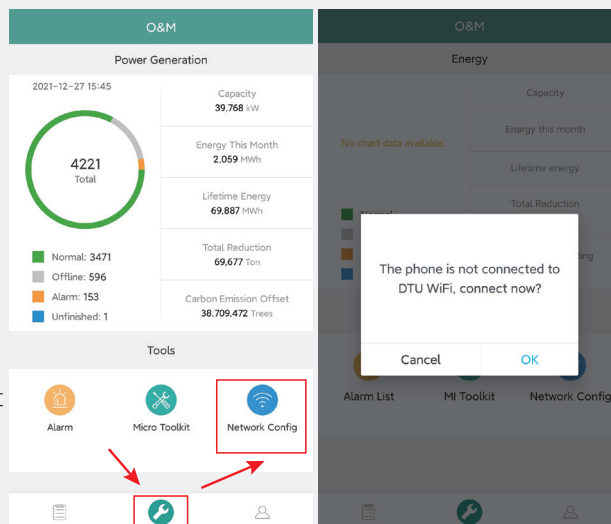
O&M

Power Generation

2021-12-27 15:45

4221
Total

Normal: 3471
Offline: 596
Alarm: 153
Unfinished: 1

| Capacity 39,768 kW |
|---|
| Energy This Month 2,059 MWh |
| Lifetime Energy 69,887 MWh |
| Total Reduction 69,677 Ton |
| Carbon Emission Offset 38,709,472 Trees |

Tools

Alarm
Micro Toolkit
Network Config

O&M

Energy

No chart data available.

Capacity
Energy this month
Lifetime energy
Total Reduction

Normal

The phone is not connected to DTU WiFi, connect now?

Cancel
OK

Alarm List
MI Toolkit
Network Config